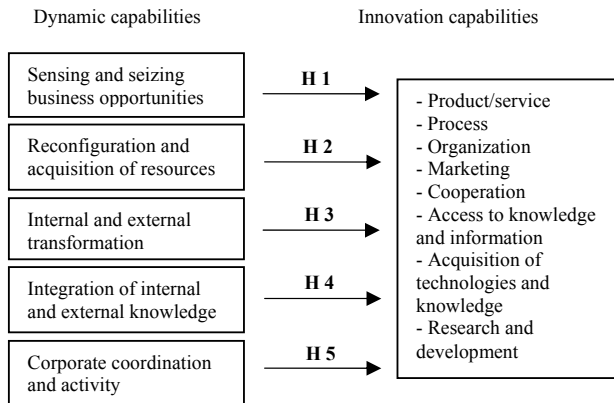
Dynamic capabilities

Innovation capabilities

Sensing and seizing business opportunities

H 1

Reconfiguration and acquisition of resources

H 2

Internal and external transformation

H 3

Integration of internal and external knowledge

H 4

Corporate coordination and activity

H 5

- Product/service
- Process
- Organization
- Marketing
- Cooperation
- Access to knowledge and information
- Acquisition of technologies and knowledge
- Research and development